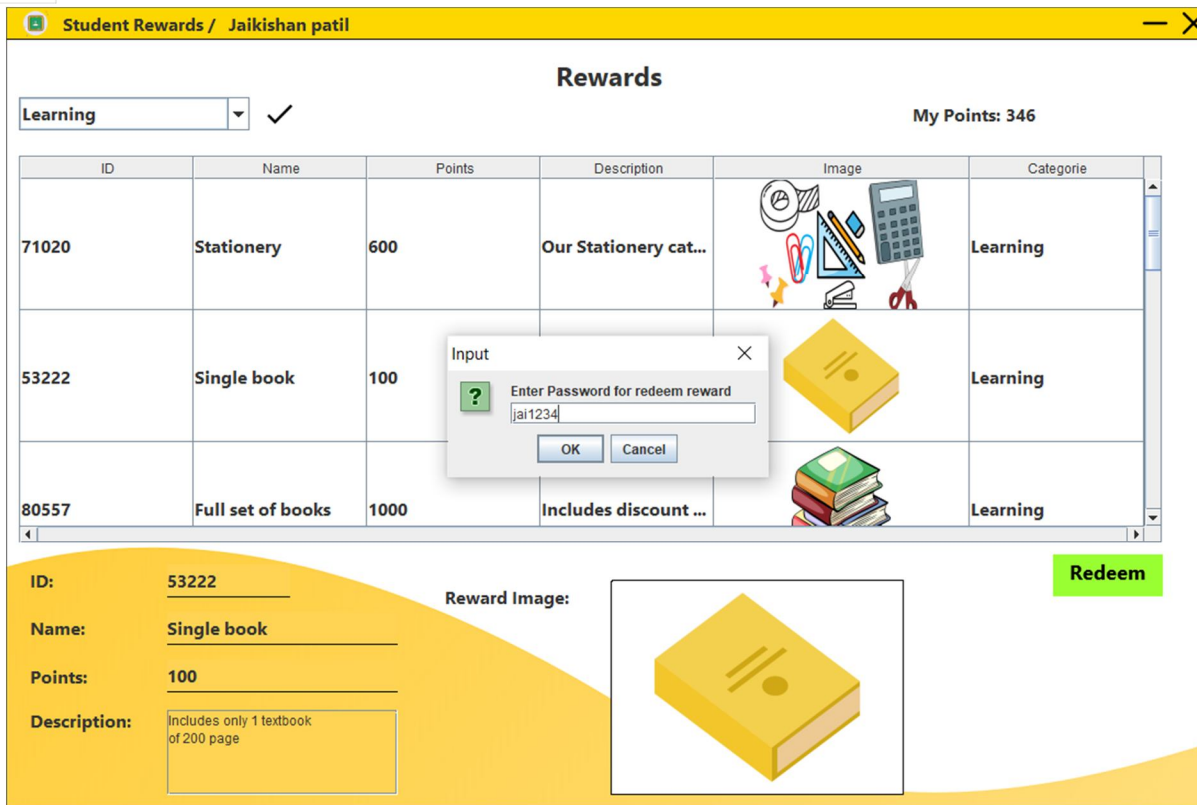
Student Rewards / Jaikishan patil

Rewards

Learning

My Points: 346

| ID | Name | Points | Description | Image | Categorie |
|---|---|---|---|---|---|
| 71020 | Stationery | 600 | Our Stationery cat... | | Learning |
| 53222 | Single book | 100 | | | Learning |
| 80557 | Full set of books | 1000 | Includes discount ... | | Learning |

Input

Enter Password for redeem reward

jai1234

OK Cancel

Redeem

ID: 53222

Name: Single book

Points: 100

Description: Includes only 1 textbook of 200 page

Reward Image: